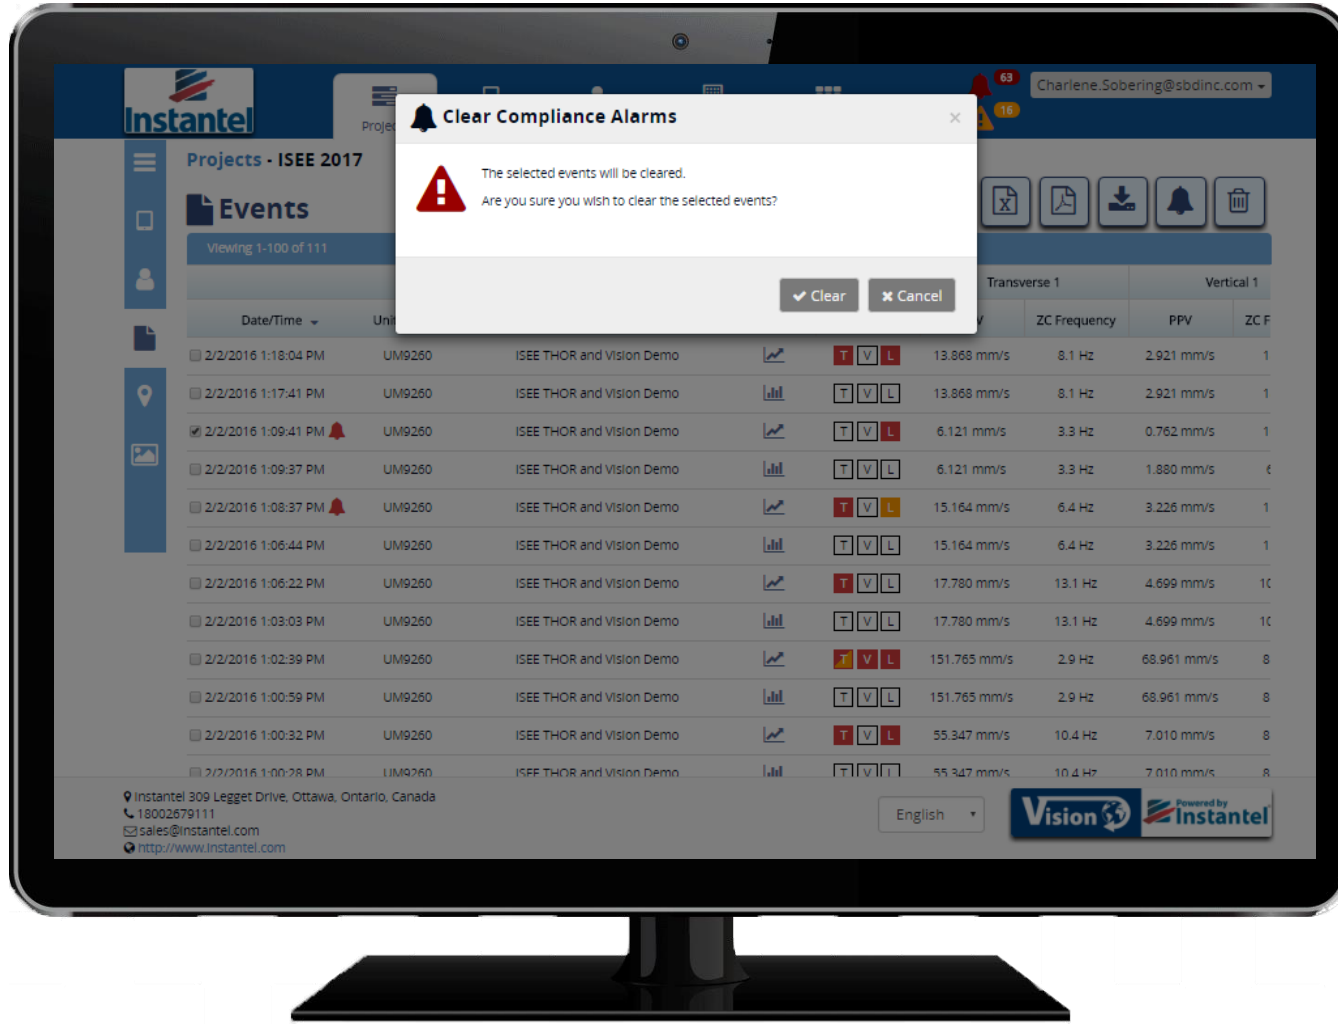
Instantel

Proje

63
16
Charlene.Sobering@sbdinc.com

Projects - ISEE 2017

Events

Viewing 1-100 of 111

Clear Compliance Alarms

The selected events will be cleared.

Are you sure you wish to clear the selected events?

Clear
Cancel

Transverse 1
Vertical 1

| Date/Time | Uni | | | | V | ZC Frequency | PPV | ZC F |
|---|---|---|---|---|---|---|---|---|
| 2/2/2016 1:18:04 PM | UM9260 | ISEE THOR and Vision Demo | | T V L | 13.868 mm/s | 8.1 Hz | 2.921 mm/s | 1 |
| 2/2/2016 1:17:41 PM | UM9260 | ISEE THOR and Vision Demo | | T V L | 13.868 mm/s | 8.1 Hz | 2.921 mm/s | 1 |
| 2/2/2016 1:09:41 PM | UM9260 | ISEE THOR and Vision Demo | | T V L | 6.121 mm/s | 3.3 Hz | 0.762 mm/s | 1 |
| 2/2/2016 1:09:37 PM | UM9260 | ISEE THOR and Vision Demo | | T V L | 6.121 mm/s | 3.3 Hz | 1.880 mm/s | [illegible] |
| 2/2/2016 1:08:37 PM | UM9260 | ISEE THOR and Vision Demo | | T V L | 15.164 mm/s | 6.4 Hz | 3.226 mm/s | 1 |
| 2/2/2016 1:06:44 PM | UM9260 | ISEE THOR and Vision Demo | | T V L | 15.164 mm/s | 6.4 Hz | 3.226 mm/s | 1 |
| 2/2/2016 1:06:22 PM | UM9260 | ISEE THOR and Vision Demo | | T V L | 17.780 mm/s | 13.1 Hz | 4.699 mm/s | 1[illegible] |
| 2/2/2016 1:03:03 PM | UM9260 | ISEE THOR and Vision Demo | | T V L | 17.780 mm/s | 13.1 Hz | 4.699 mm/s | 1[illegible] |
| 2/2/2016 1:02:39 PM | UM9260 | ISEE THOR and Vision Demo | | T V L | 151.765 mm/s | 2.9 Hz | 68.961 mm/s | 8 |
| 2/2/2016 1:00:59 PM | UM9260 | ISEE THOR and Vision Demo | | T V L | 151.765 mm/s | 2.9 Hz | 68.961 mm/s | 8 |
| 2/2/2016 1:00:32 PM | UM9260 | ISEE THOR and Vision Demo | | T V L | 55.347 mm/s | 10.4 Hz | 7.010 mm/s | 8 |
| 2/2/2016 1:00:28 PM | UM9260 | ISEE THOR and Vision Demo | | T V L | 55.347 mm/s | 10.4 Hz | 7.010 mm/s | 8 |

Instantel 309 Legget Drive, Ottawa, Ontario, Canada
18002679111
sales@instantel.com
http://www.instantel.com

English

Vision
Powered by Instantel